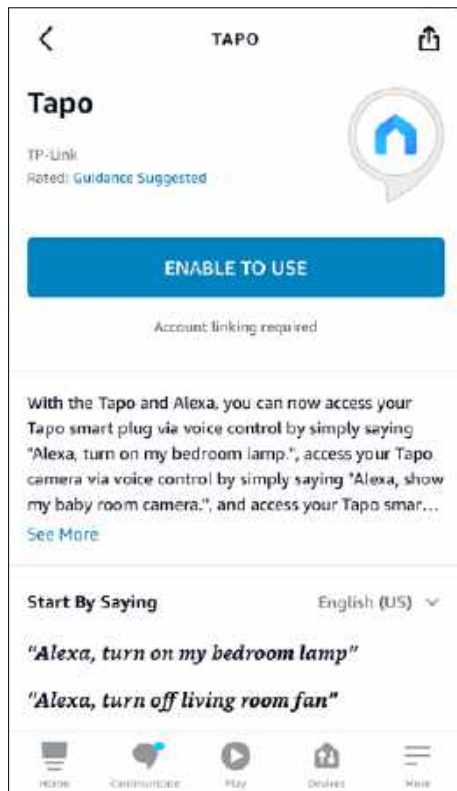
TAPO

Tapo

TP-Link
Rated: Guidance Suggested

ENABLE TO USE

Account linking required

With the Tapo and Alexa, you can now access your Tapo smart plug via voice control by simply saying "Alexa, turn on my bedroom lamp.", access your Tapo camera via voice control by simply saying "Alexa, show my baby room camera.", and access your Tapo smar…
See More

Start By Saying

English (US)

"Alexa, turn on my bedroom lamp"

"Alexa, turn off living room fan"

Home Communicate Play Devices More